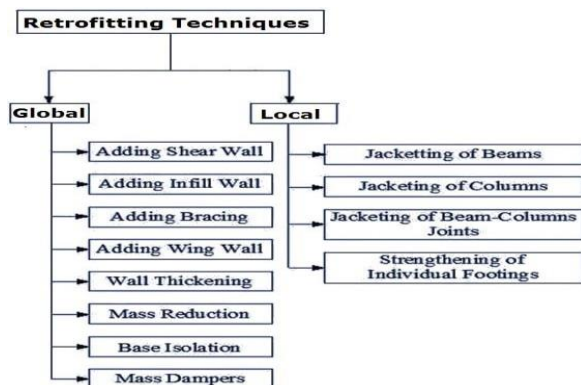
Retrofitting Techniques

Global

Adding Shear Wall

Adding Infill Wall

Adding Bracing

Adding Wing Wall

Wall Thickening

Mass Reduction

Base Isolation

Mass Dampers

Local

Jacketting of Beams

Jacketing of Columns

Jacketing of Beam-Columns Joints

Strengthening of Individual Footings